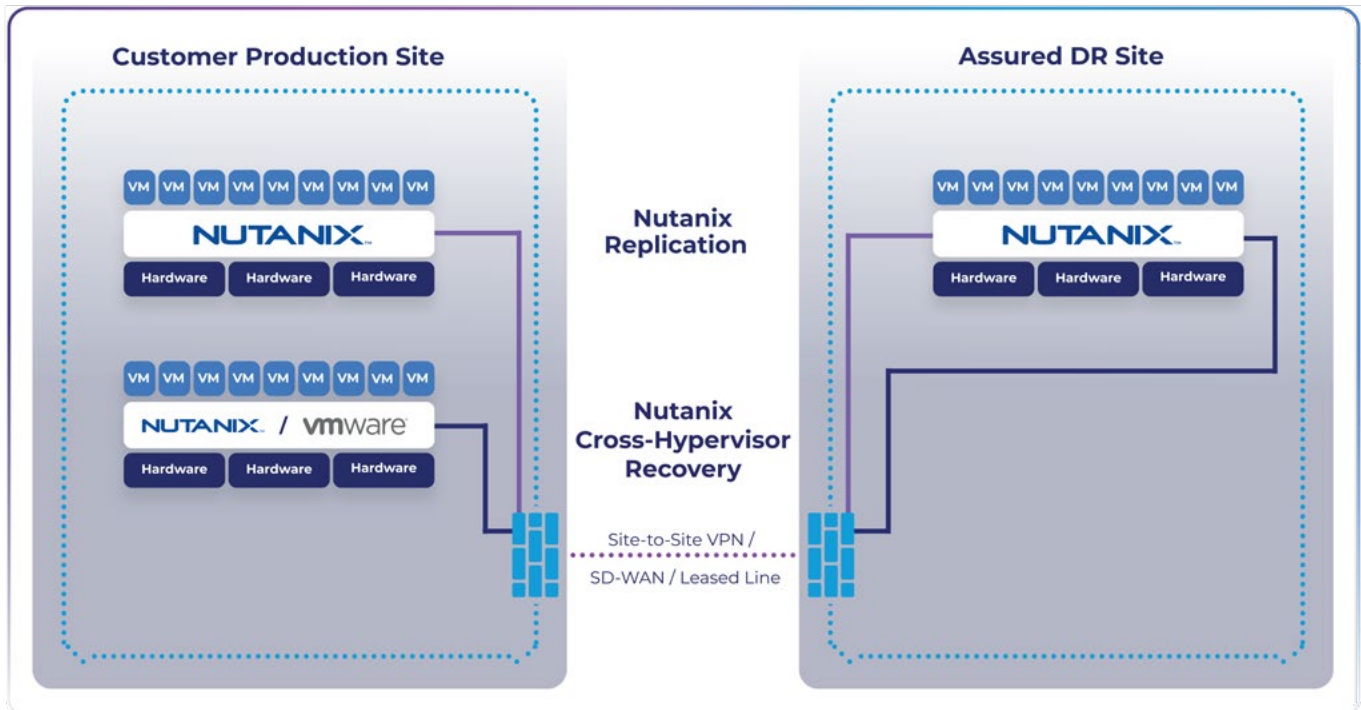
Customer Production Site

VM VM VM VM VM VM VM VM VM

NUTANIX.

Hardware Hardware Hardware

VM VM VM VM VM VM VM VM VM

NUTANIX. / vmware

Hardware Hardware Hardware

Nutanix Replication

Nutanix Cross-Hypervisor Recovery

Site-to-Site VPN / SD-WAN / Leased Line

Assured DR Site

VM VM VM VM VM VM VM VM VM

NUTANIX.

Hardware Hardware Hardware